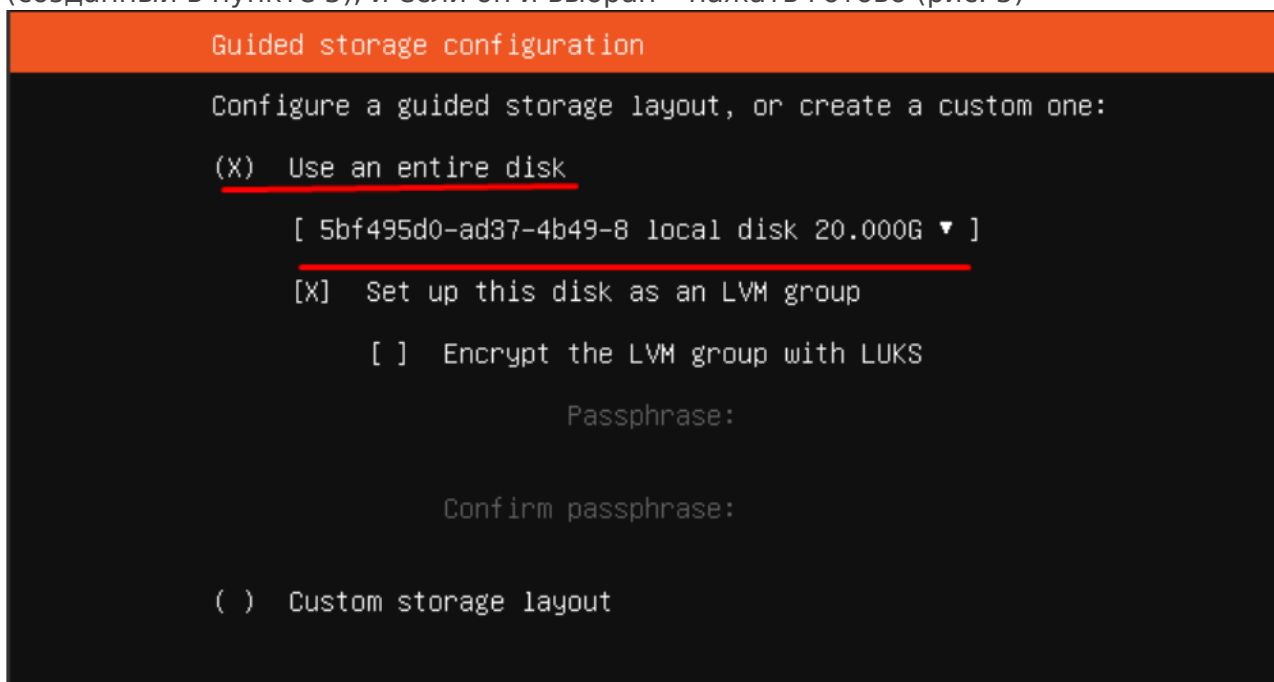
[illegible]

Guided storage configuration

Configure a guided storage layout, or create a custom one:

(X) Use an entire disk

[ 5bf495d0-ad37-4b49-8 local disk 20.000G ▼ ]

[X] Set up this disk as an LVM group

[ ] Encrypt the LVM group with LUKS

Passphrase:

Confirm passphrase:

( ) Custom storage layout